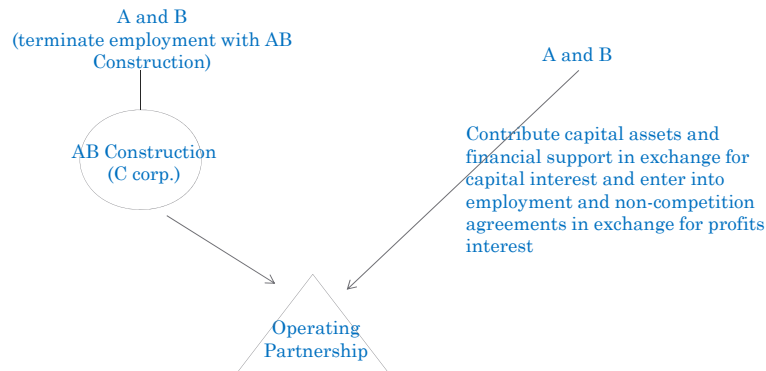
A and B
(terminate employment with AB Construction)

AB Construction
(C corp.)

A and B

Contribute capital assets and financial support in exchange for capital interest and enter into employment and non-competition agreements in exchange for profits interest

Operating Partnership